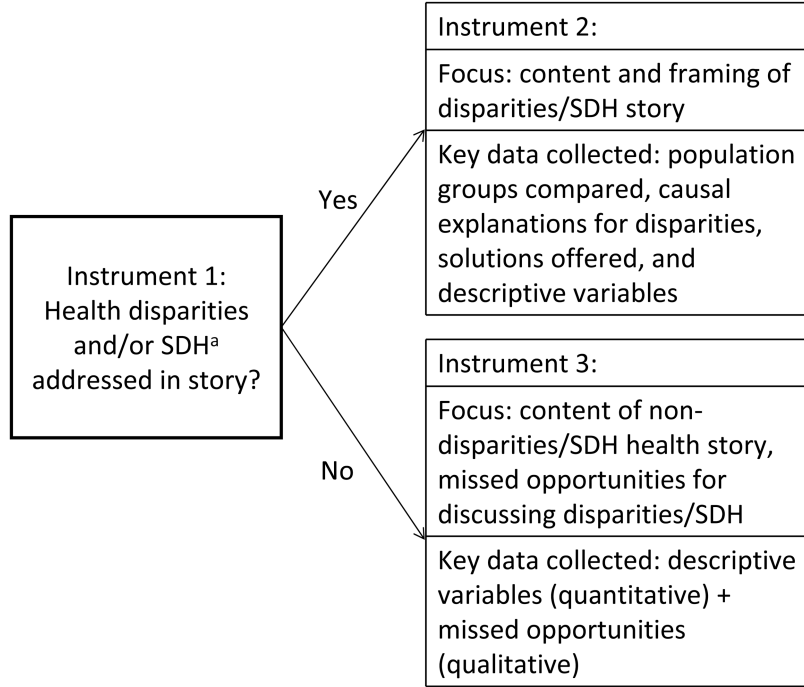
Instrument 1: Health disparities and/or SDH$^a$ addressed in story?

Yes

No

Instrument 2:

Focus: content and framing of disparities/SDH story

Key data collected: population groups compared, causal explanations for disparities, solutions offered, and descriptive variables

Instrument 3:

Focus: content of non-disparities/SDH health story, missed opportunities for discussing disparities/SDH

Key data collected: descriptive variables (quantitative) + missed opportunities (qualitative)